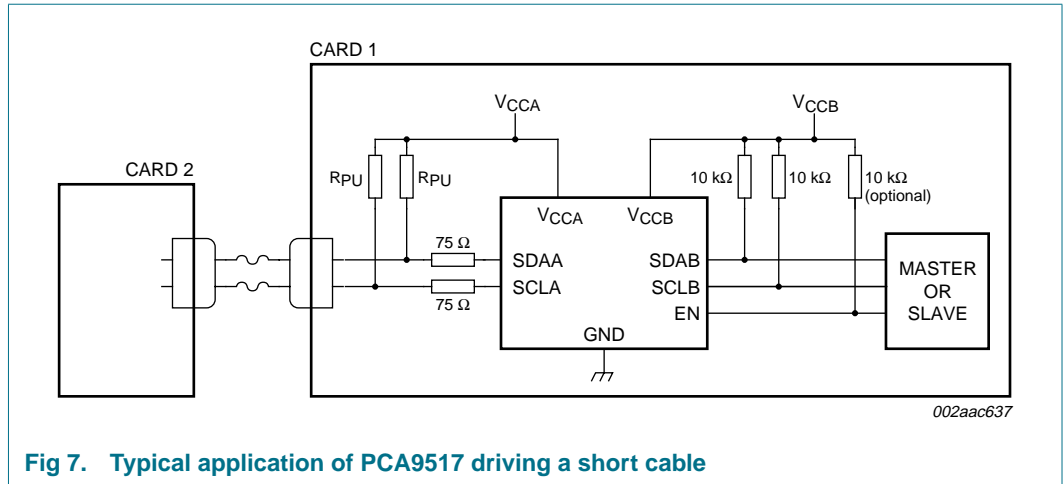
CARD 1

$V_{CCA}$

$V_{CCB}$

CARD 2

$R_{PU}$

$R_{PU}$

10 kΩ

10 kΩ

10 kΩ (optional)

$V_{CCA}$

$V_{CCB}$

75 Ω

SDAA

SDAB

MASTER OR SLAVE

SCLA

SCLB

75 Ω

EN

GND

002aac637

Fig 7. Typical application of PCA9517 driving a short cable